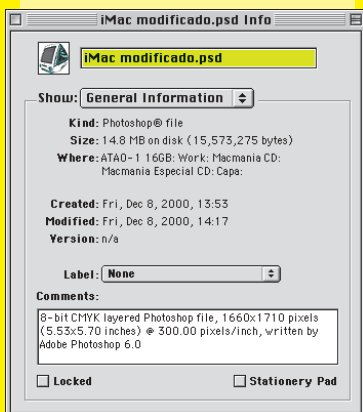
iMac modificado.psd Info

iMac modificado.psd

Show: General Information

Kind: Photoshop® file
Size: 14.8 MB on disk (15,573,275 bytes)
Where: ATA0-1 16GB: Work: Macmania CD: Macmania Especial CD: Capa:

Created: Fri, Dec 8, 2000, 13:53
Modified: Fri, Dec 8, 2000, 14:17
Version: n/a

Label: None

Comments:

8-bit CMYK layered Photoshop file, 1660x1710 pixels (5.53x5.70 inches) @ 300.00 pixels/inch, written by Adobe Photoshop 6.0

Locked

Stationery Pad